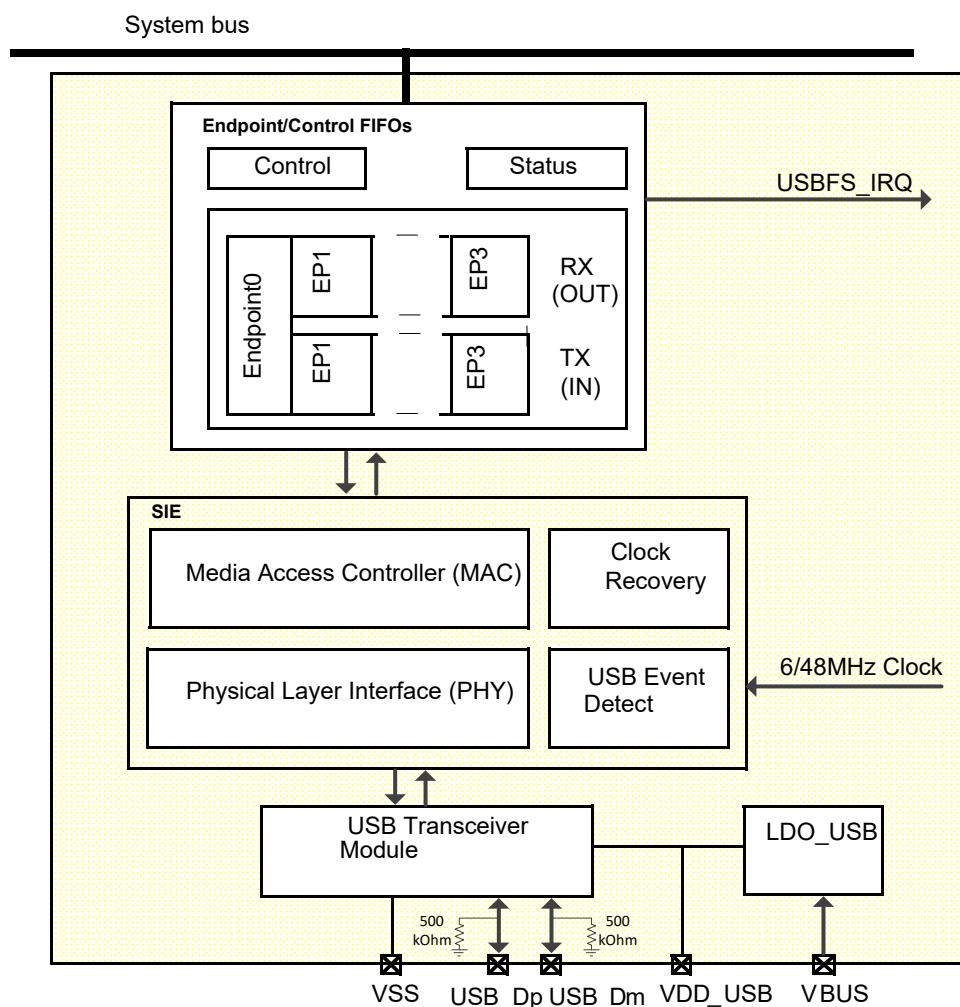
System bus

Endpoint/Control FIFOs

Control

Status

USBFS_IRQ

Endpoint0

EP1

EP3

RX
(OUT)

EP1

EP3

TX
(IN)

SIE

Media Access Controller (MAC)

Clock
Recovery

Physical Layer Interface (PHY)

USB Event
Detect

6/48MHz Clock

USB Transceiver
Module

LDO_USB

500
kOhm

500
kOhm

VSS

USB Dp USB Dm

VDD_USB

VBUS